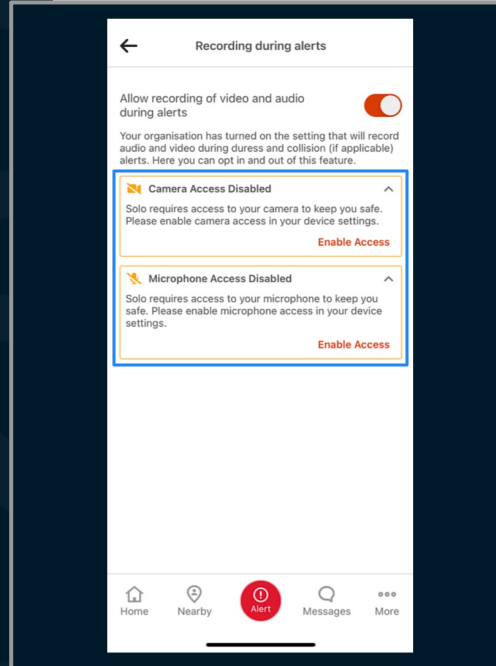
Recording during alerts

Allow recording of video and audio during alerts

Your organisation has turned on the setting that will record audio and video during duress and collision (if applicable) alerts. Here you can opt in and out of this feature.

Camera Access Disabled

Solo requires access to your camera to keep you safe. Please enable camera access in your device settings.

Enable Access

Microphone Access Disabled

Solo requires access to your microphone to keep you safe. Please enable microphone access in your device settings.

Enable Access

Home Nearby Alert Messages More